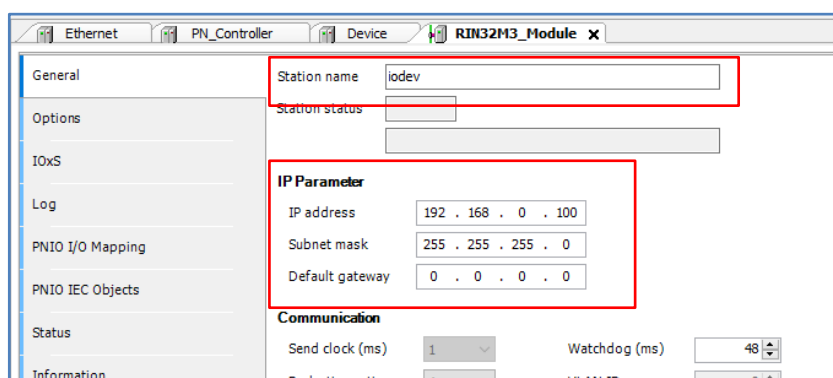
Ethernet
PN_Controller
Device
RIN32M3_Module ×

General
Options
IOxS
Log
PNIO I/O Mapping
PNIO IEC Objects
Status
Information

Station name iodev
Station status

IP Parameter
IP address 192 . 168 . 0 . 100
Subnet mask 255 . 255 . 255 . 0
Default gateway 0 . 0 . 0 . 0

Communication
Send clock (ms) 1
Watchdog (ms) 48
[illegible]